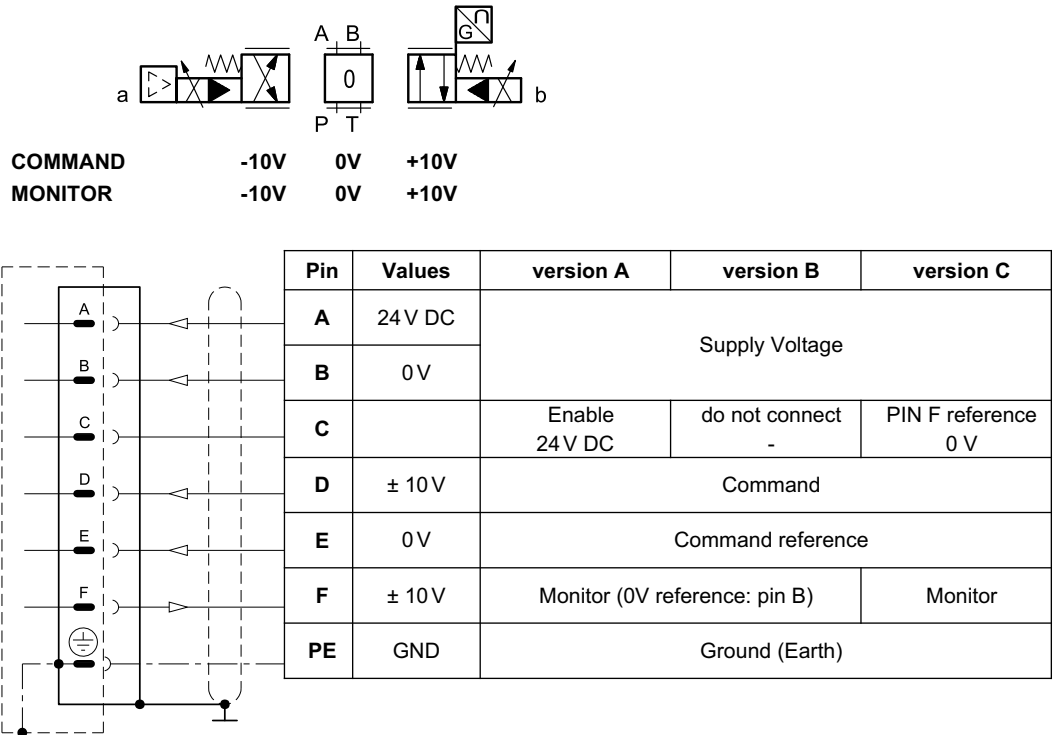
A B
a
0
G
b
P T

COMMAND -10V 0V +10V
MONITOR -10V 0V +10V

A
B
C
D
E
F

| Pin | Values | version A | version B | version C |
|---|---|---|---|---|
| A | 24 V DC | Supply Voltage | | |
| B | 0 V | | | |
| C | | Enable 24 V DC | do not connect - | PIN F reference 0 V |
| D | ± 10 V | Command | | |
| E | 0 V | Command reference | | |
| F | ± 10 V | Monitor (0V reference: pin B) | | Monitor |
| PE | GND | Ground (Earth) | | |